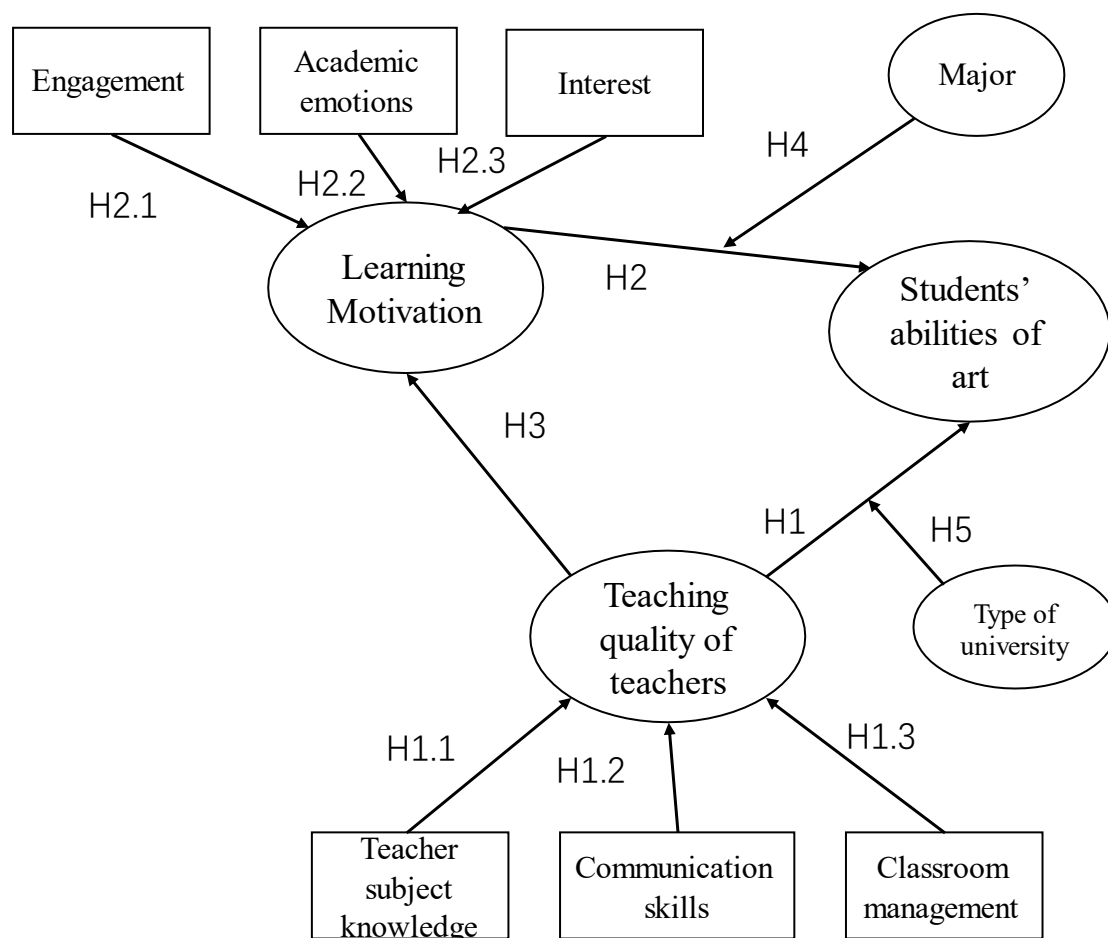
Engagement

Academic emotions

Interest

Major

H2.1

H2.2

H2.3

H4

Learning Motivation

H2

Students' abilities of art

H3

H1

H5

Teaching quality of teachers

Type of university

H1.1

H1.2

H1.3

Teacher subject knowledge

Communication skills

Classroom management